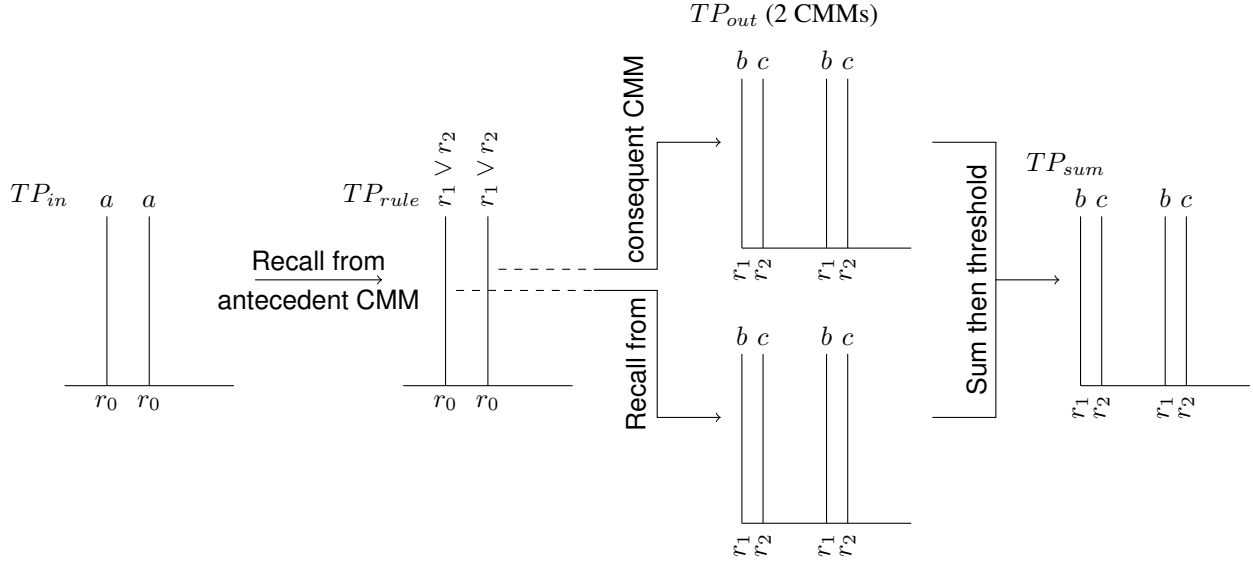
$TP_{out}$ (2 CMMs)

$TP_{in}$ $a$ $a$

$r_0$ $r_0$

Recall from antecedent CMM

$TP_{rule}$ $r_1 \vee r_2$ $r_1 \vee r_2$

$r_0$ $r_0$

consequent CMM

Recall from

$b$ $c$ $b$ $c$

$r_1$ $r_2$ $r_1$ $r_2$

$b$ $c$ $b$ $c$

$r_1$ $r_2$ $r_1$ $r_2$

Sum then threshold

$TP_{sum}$

$b$ $c$ $b$ $c$

$r_1$ $r_2$ $r_1$ $r_2$